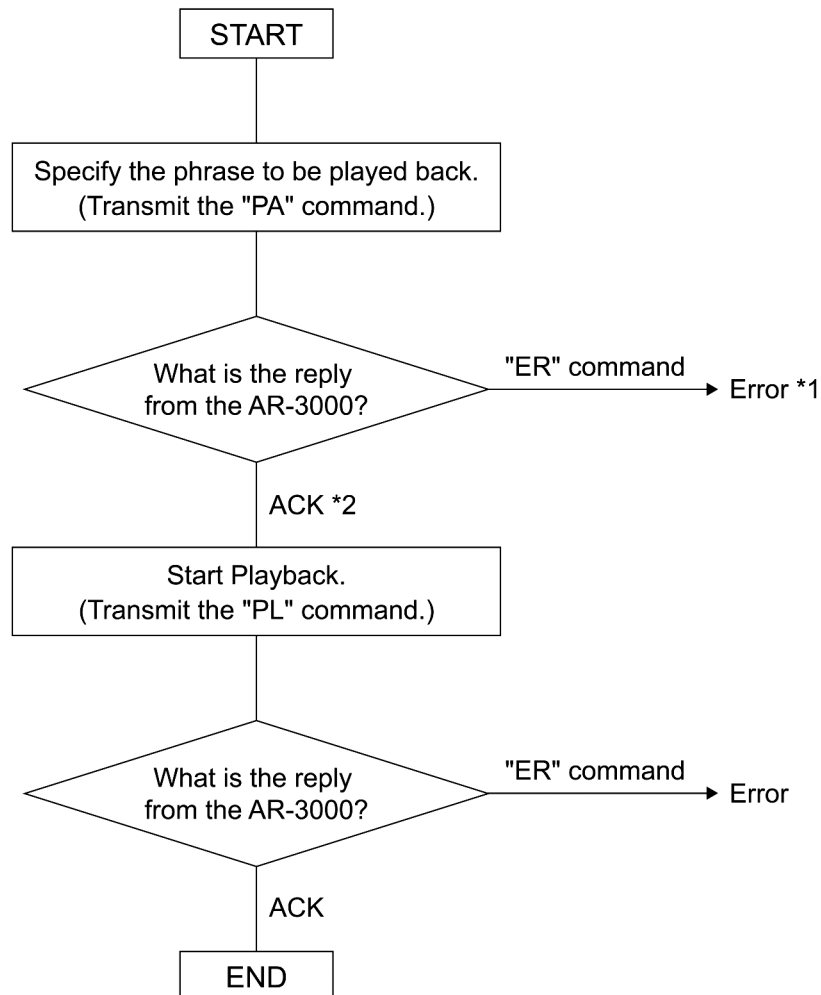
START

Specify the phrase to be played back.
(Transmit the "PA" command.)

What is the reply from the AR-3000?

"ER" command

Error *1

ACK *2

Start Playback.
(Transmit the "PL" command.)

What is the reply from the AR-3000?

"ER" command

Error

ACK

END